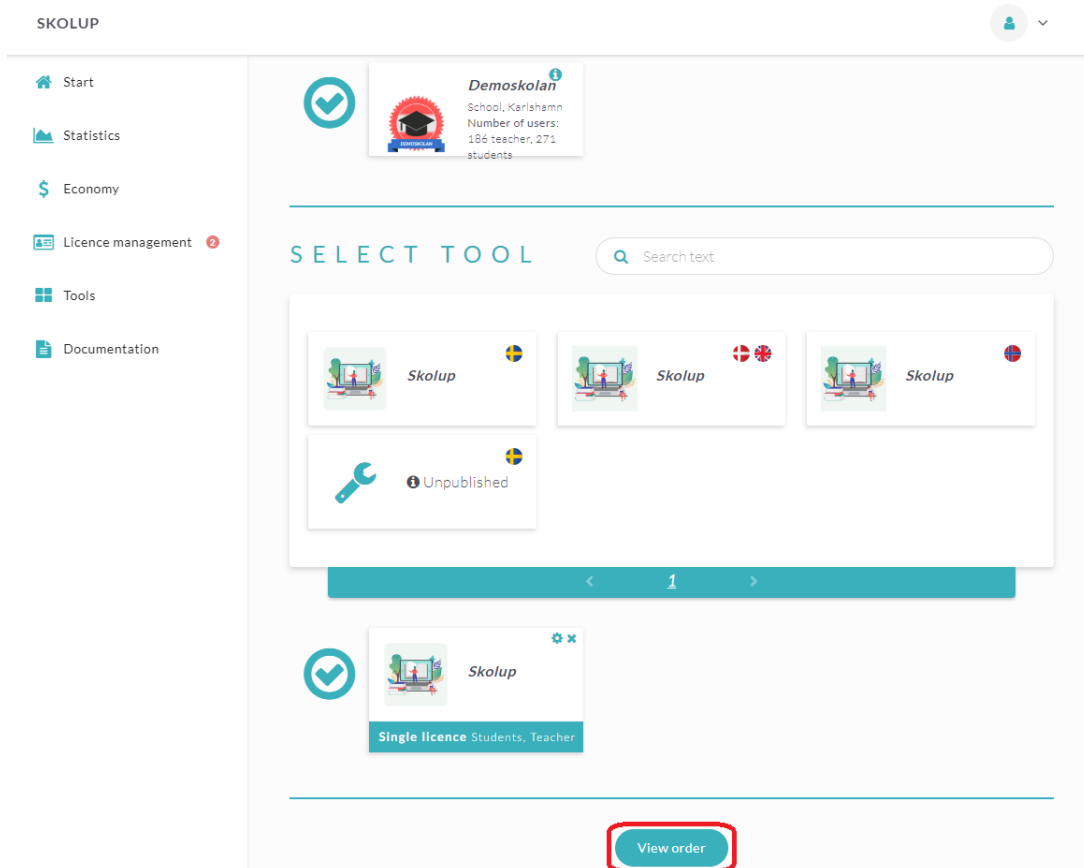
SKOLUP

Start

Statistics

Economy

Licence management 2

Tools

Documentation

Demoskolan
School, Karlshamn
Number of users: 186 teacher, 271 students

DEMOSKOLAN

SELECT TOOL

Search text

Skolup

Skolup

Skolup

Unpublished

‹ 1 ›

Skolup

Single licence Students, Teacher

View order